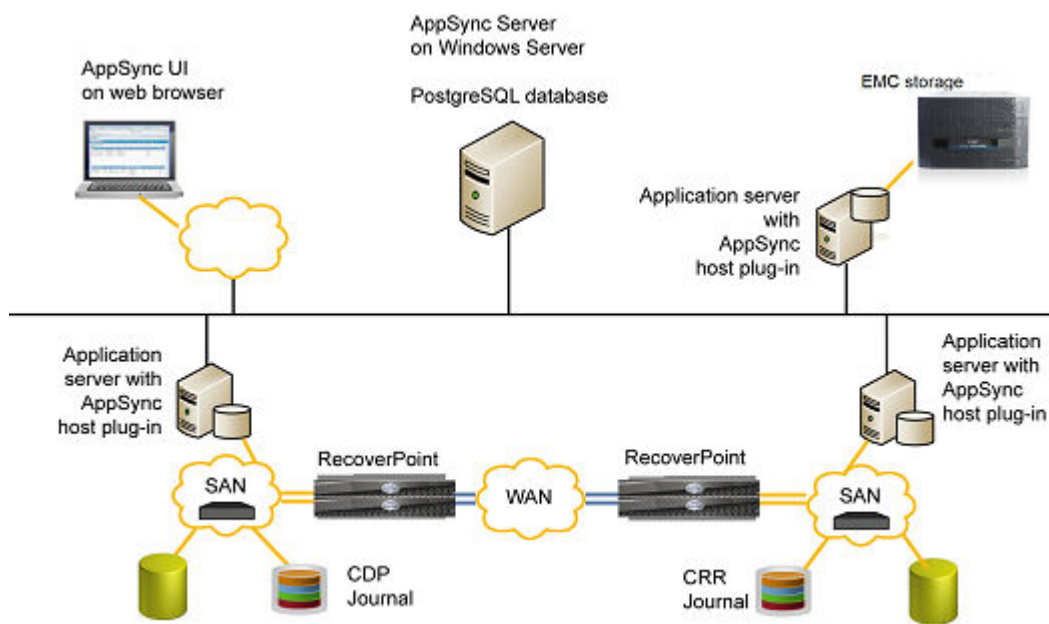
AppSync Server on Windows Server

PostgreSQL database

AppSync UI on web browser

EMC storage

Application server with AppSync host plug-in

Application server with AppSync host plug-in

Application server with AppSync host plug-in

RecoverPoint

RecoverPoint

SAN

WAN

SAN

CDP Journal

CRR Journal